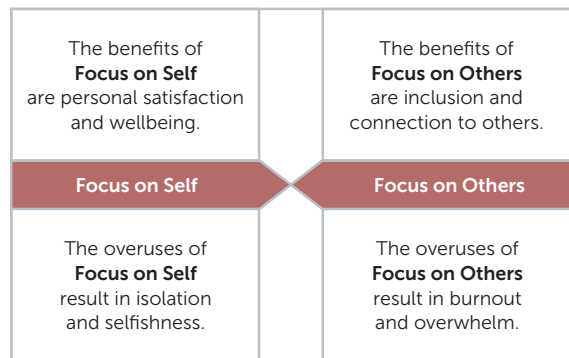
The benefits of **Focus on Self** are personal satisfaction and wellbeing.

The benefits of **Focus on Others** are inclusion and connection to others.

Focus on Self

Focus on Others

The overuses of **Focus on Self** result in isolation and selfishness.

The overuses of **Focus on Others** result in burnout and overwhelm.